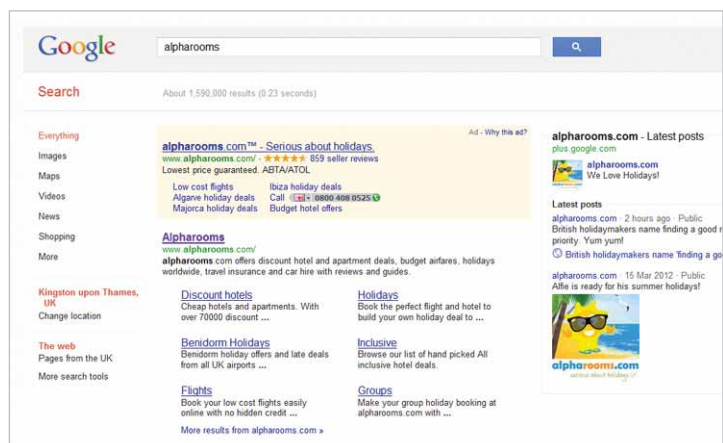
Google

alpharooms

Search

About 1,590,000 results (0.23 seconds)

Everything
Images
Maps
Videos
News
Shopping
More

Kingston upon Thames, UK
Change location

The web
Pages from the UK
More search tools

Ad - Why this ad?

alpharooms.com™ - Serious about holidays.
www.alpharooms.com/ - ★★★★★ 859 seller reviews
Lowest price guaranteed. ABTA/ATOL

Low cost flights
Algarve holiday deals
Majorca holiday deals

Ibiza holiday deals
Call 0800 408 0525
Budget hotel offers

Alpharooms
www.alpharooms.com/
alpharooms.com offers discount hotel and apartment deals, budget airfares, holidays worldwide, travel insurance and car hire with reviews and guides.

Discount hotels
Cheap hotels and apartments. With over 70000 discount ...

Holidays
Book the perfect flight and hotel to build your own holiday deal to ...

Benidorm Holidays
Benidorm holiday offers and late deals from all UK airports ...

Inclusive
Browse our list of hand picked All inclusive hotel deals.

Flights
Book your low cost flights easily online with no hidden credit ...

Groups
Make your group holiday booking at alpharooms.com with ...

More results from alpharooms.com »

alpharooms.com - Latest posts
plus.google.com

alpharooms.com
We Love Holidays!

Latest posts
alpharooms.com - 2 hours ago - Public
British holidaymakers name finding a good r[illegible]
priority. Yum yum!
British holidaymakers name 'finding a go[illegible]

alpharooms.com - 15 Mar 2012 - Public
Alfie is ready for his summer holidays!

alpharooms.com
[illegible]